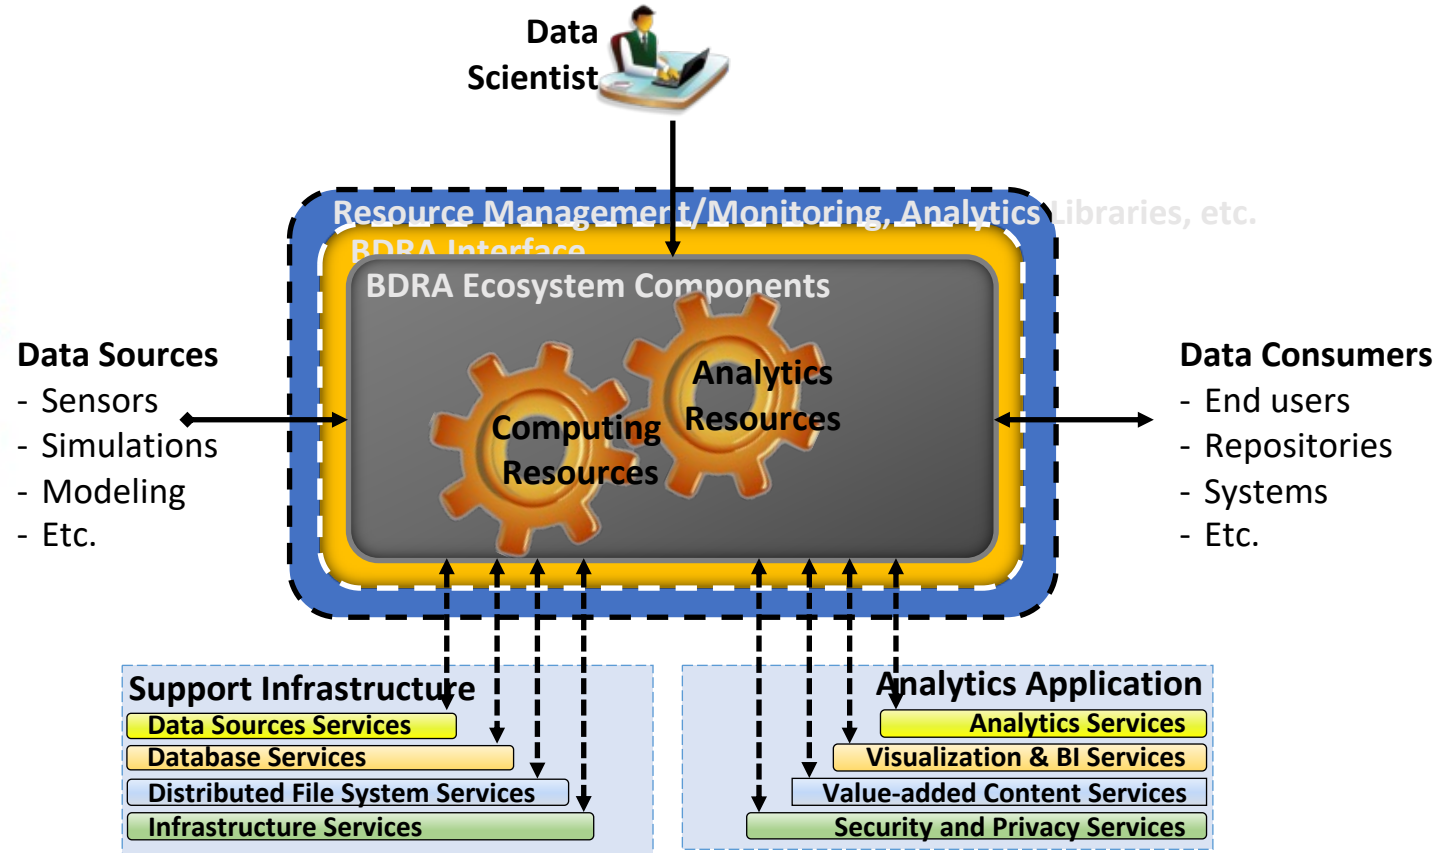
Data Scientist

Resource Management/Monitoring, Analytics Libraries, etc.

BDRA Interface

BDRA Ecosystem Components

Analytics Resources

Computing Resources

Data Sources
- Sensors
- Simulations
- Modeling
- Etc.

Data Consumers
- End users
- Repositories
- Systems
- Etc.

Support Infrastructure
Data Sources Services
Database Services
Distributed File System Services
Infrastructure Services

Analytics Application
Analytics Services
Visualization & BI Services
Value-added Content Services
Security and Privacy Services